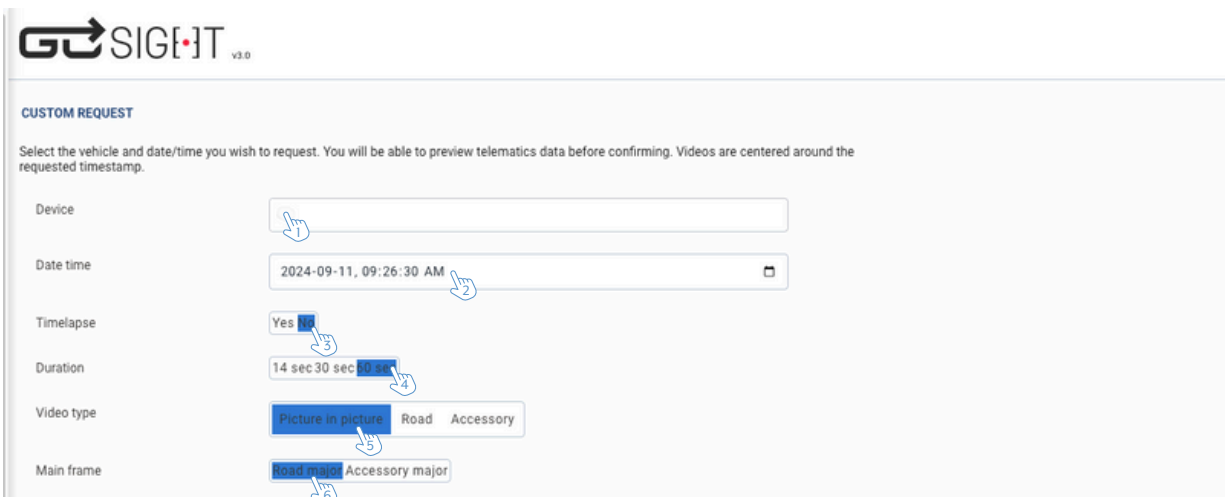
GOSIGHT v3.0

CUSTOM REQUEST

Select the vehicle and date/time you wish to request. You will be able to preview telematics data before confirming. Videos are centered around the requested timestamp.

Device
1

Date time
2024-09-11, 09:26:30 AM
2

Timelapse
Yes No
3

Duration
14 sec 30 sec 60 sec
4

Video type
Picture in picture Road Accessory
5

Main frame
Road major Accessory major
6